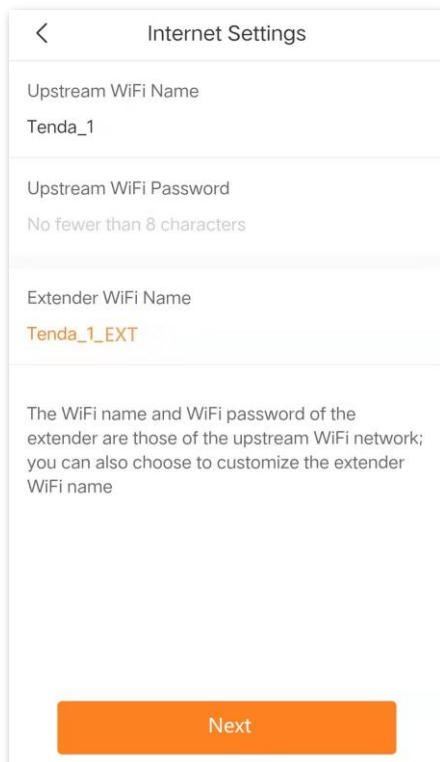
<

Internet Settings

Upstream WiFi Name

Tenda_1

Upstream WiFi Password

No fewer than 8 characters

Extender WiFi Name

Tenda_1_EXT

The WiFi name and WiFi password of the extender are those of the upstream WiFi network; you can also choose to customize the extender WiFi name

Next